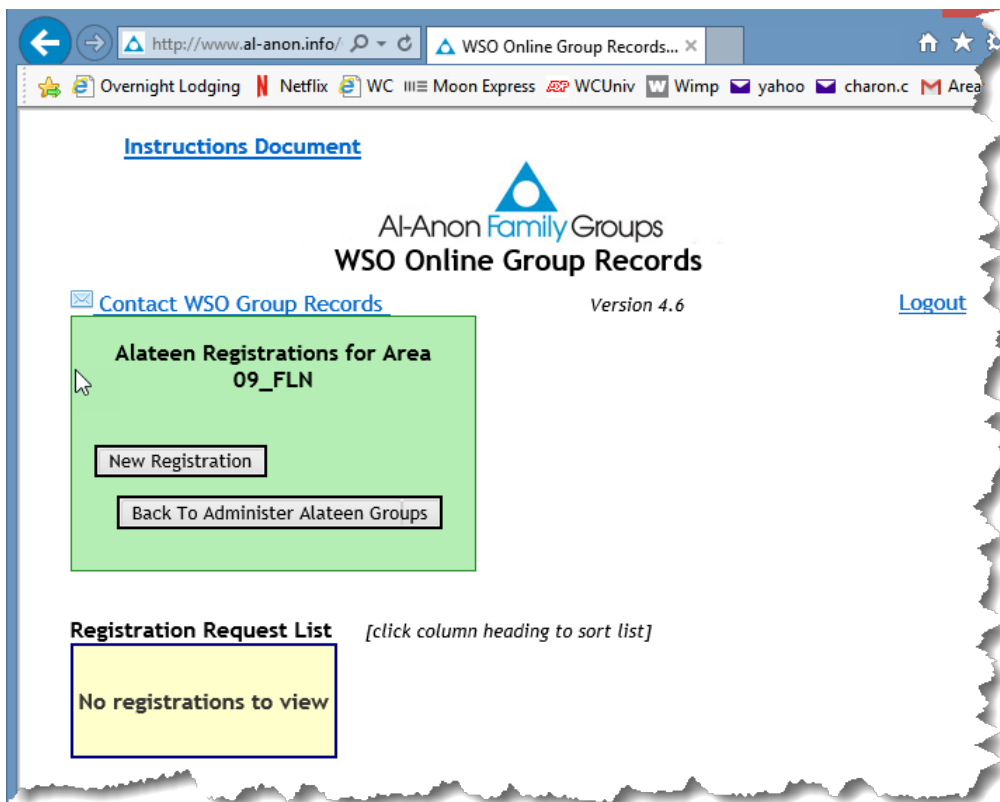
http://www.al-anon.info/

WSO Online Group Records...

Overnight Lodging  Netflix  WC  Moon Express  WCUniv  Wimp  yahoo  charon.c  Area

Instructions Document

Al-Anon Family Groups
WSO Online Group Records

Contact WSO Group Records

Version 4.6

Logout

Alateen Registrations for Area 09_FLN

New Registration

Back To Administer Alateen Groups

Registration Request List

[click column heading to sort list]

No registrations to view